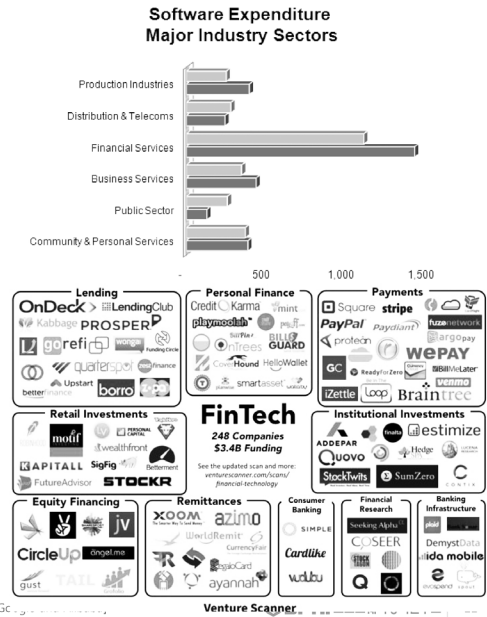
Software Expenditure
Major Industry Sectors

Production Industries
Distribution & Telecoms
Financial Services
Business Services
Public Sector
Community & Personal Services

- 500 1,000 1,500

Lending
OnDeck LendingClub
Kabbage PROSPER
gorefi
Funding Circle
quarterspot
Upstart
betterfinance
borro

Personal Finance
Credit Karma
mint
playmoolah
BillGuard
OnTrees
CoverHound HelloWallet
smartasset

Payments
Square stripe
PayPal Paydiant
fuzenetwork
protean
WePay
GC ReadyForZero
BillMeLater
iZettle Loop Braintree
venmo

Retail Investments
motif
wealthfront
KAPITALL SigFig Betterment
FutureAdvisor STOCKR

FinTech
248 Companies
$3.4B Funding
See the updated scan and more: venturescanner.com/scans/financial-technology

Institutional Investments
ADDEPAR estimize
Quovo Hedge
StockTwits SumZero

Equity Financing
jv
CircleUp angel.me
gust

Remittances
XOOM azimo
WorldRemit
CurrencyFair
ayannah

Consumer Banking
SIMPLE
Cardlike

Financial Research
Seeking Alpha
COSEER

Banking Infrastructure
plaid
DemystData
ida mobile

Venture Scanner